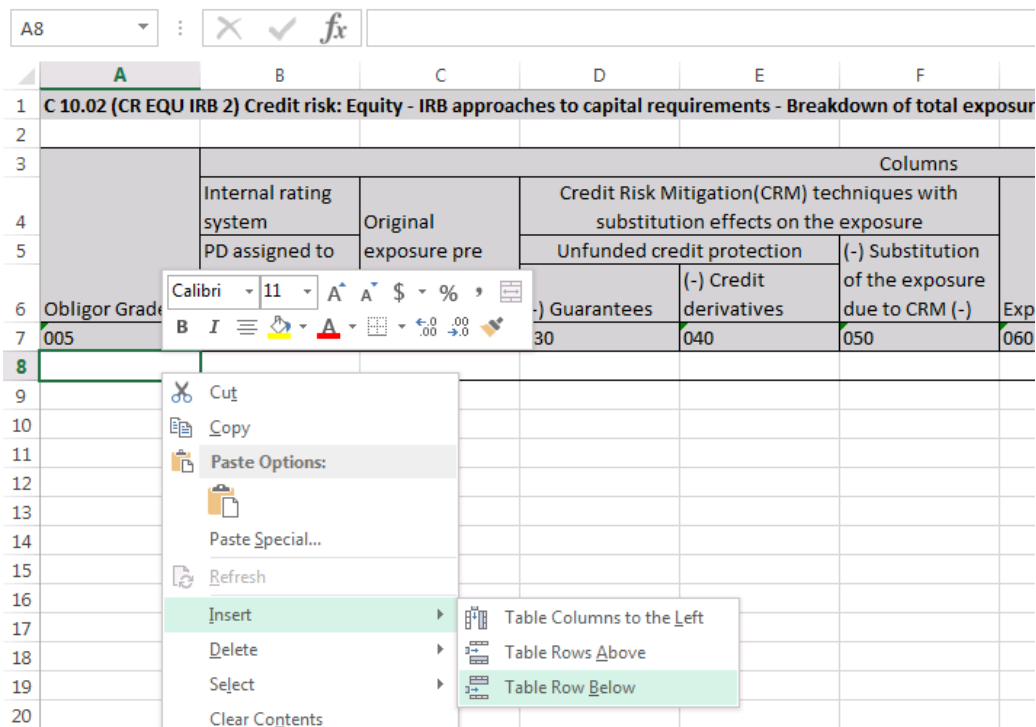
A8

$f_x$

| | A | B | C | D | E | F | |
|---|---|---|---|---|---|---|---|
| 1 | C 10.02 (CR EQU IRB 2) Credit risk: Equity - IRB approaches to capital requirements - Breakdown of total exposur | | | | | | |
| 2 | | | | | | | |
| 3 | | | | | | Columns | |
| 4 | | Internal rating system | Original | Credit Risk Mitigation(CRM) techniques with substitution effects on the exposure | | | |
| 5 | | PD assigned to | exposure pre | Unfunded credit protection | | (-) Substitution | |
| 6 | Obligor Grade | | | -) Guarantees | (-) Credit derivatives | of the exposure due to CRM (-) | Exp |
| 7 | 005 | | | 30 | 040 | 050 | 060 |
| 8 | | | | | | | |
| 9 | | | | | | | |
| 10 | | | | | | | |
| 11 | | | | | | | |
| 12 | | | | | | | |
| 13 | | | | | | | |
| 14 | | | | | | | |
| 15 | | | | | | | |
| 16 | | | | | | | |
| 17 | | | | | | | |
| 18 | | | | | | | |
| 19 | | | | | | | |
| 20 | | | | | | | |

Calibri 11 A A $ % ,
B I A .00 .00

Cut
Copy
Paste Options:
Paste Special...
Refresh
Insert
Delete
Select
Clear Contents

Table Columns to the Left
Table Rows Above
Table Row Below